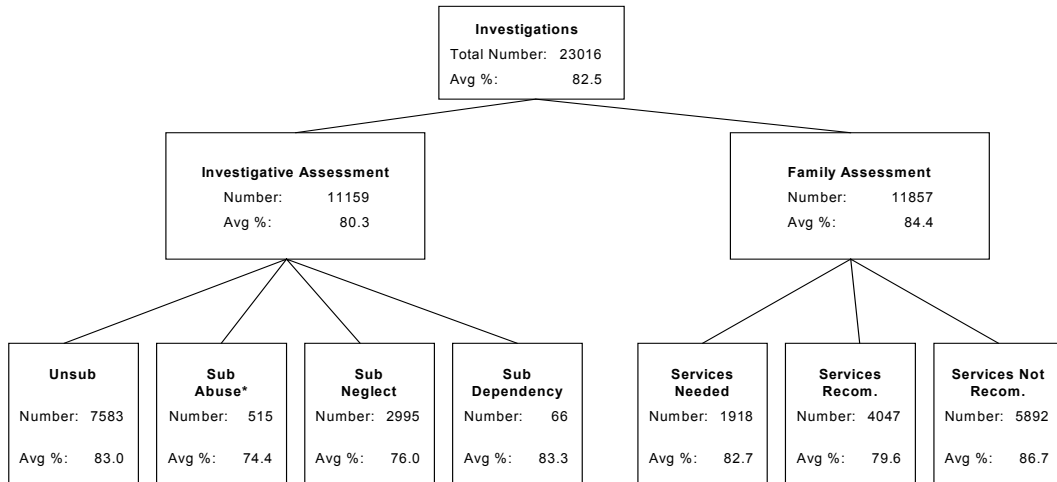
Investigations
Total Number: 23016
Avg %: 82.5

Investigative Assessment
Number: 11159
Avg %: 80.3

Family Assessment
Number: 11857
Avg %: 84.4

Unsub
Number: 7583
Avg %: 83.0

Sub Abuse*
Number: 515
Avg %: 74.4

Sub Neglect
Number: 2995
Avg %: 76.0

Sub Dependency
Number: 66
Avg %: 83.3

Services Needed
Number: 1918
Avg %: 82.7

Services Recom.
Number: 4047
Avg %: 79.6

Services Not Recom.
Number: 5892
Avg %: 86.7